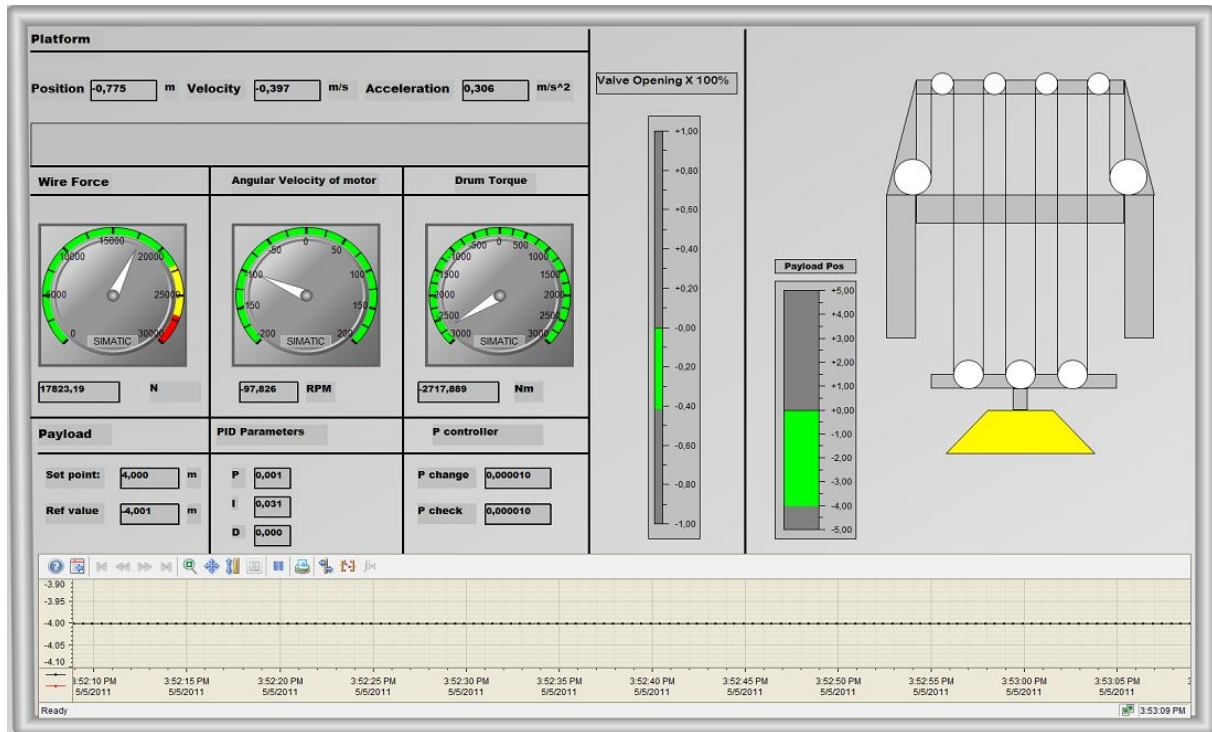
Platform

Position -0,775 m Velocity -0,397 m/s Acceleration 0,306 m/s^2

Wire Force

15000
10000 20000
5000 25000
0 30000
SIMATIC

17823,19 N

Angular Velocity of motor

-50 0 50
100 100
150 150
-200 200
SIMATIC

-97,826 RPM

Drum Torque

-500 0 500
1000 1000
1500 1500
2000 2000
2500 2500
3000 3000
SIMATIC

-2717,889 Nm

Payload

Set point: 4,000 m

Ref value -4,001 m

PID Parameters

P 0,001
I 0,031
D 0,000

P controller

P change 0,000010

P check 0,000010

Valve Opening X 100%

+1,00
+0,80
+0,60
+0,40
+0,20
-0,00
-0,20
-0,40
-0,60
-0,80
-1,00

Payload Pos

+5,00
+4,00
+3,00
+2,00
+1,00
+0,00
-1,00
-2,00
-3,00
-4,00
-5,00

-3.90
-3.95
-4.00
-4.05
-4.10

3:52:10 PM 5/5/2011
3:52:15 PM 5/5/2011
3:52:20 PM 5/5/2011
3:52:25 PM 5/5/2011
3:52:30 PM 5/5/2011
3:52:35 PM 5/5/2011
3:52:40 PM 5/5/2011
3:52:45 PM 5/5/2011
3:52:50 PM 5/5/2011
3:52:55 PM 5/5/2011
3:53:00 PM 5/5/2011
3:53:05 PM 5/5/2011

Ready
3:53:09 PM